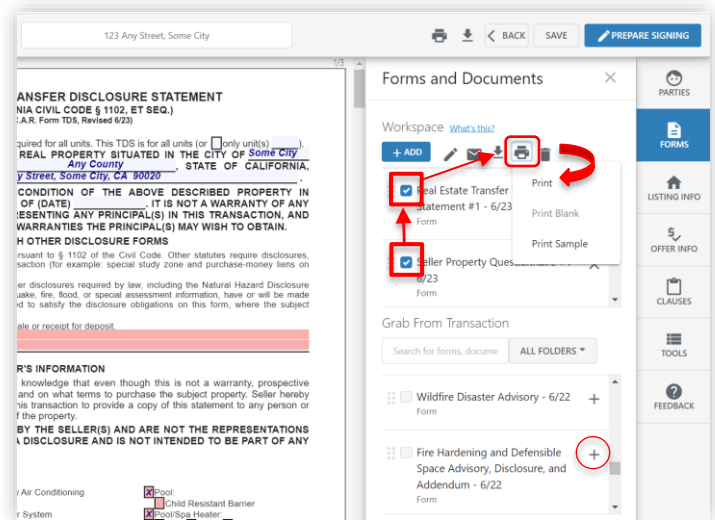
123 Any Street, Some City

BACK SAVE PREPARE SIGNING

1/3

ANSFER DISCLOSURE STATEMENT
NIA CIVIL CODE § 1102, ET SEQ.)
A.R. Form TDS, Revised 6/23)

quired for all units. This TDS is for all units (or only unit(s) ).
REAL PROPERTY SITUATED IN THE CITY OF Some City
Any County , STATE OF CALIFORNIA,
y Street, Some City, CA 90020
CONDITION OF THE ABOVE DESCRIBED PROPERTY IN
OF (DATE) . IT IS NOT A WARRANTY OF ANY
RESENTING ANY PRINCIPAL(S) IN THIS TRANSACTION, AND
WARRANTIES THE PRINCIPAL(S) MAY WISH TO OBTAIN.
H OTHER DISCLOSURE FORMS
rsuant to § 1102 of the Civil Code. Other statutes require disclosures,
saction (for example: special study zone and purchase-money liens on

er disclosures required by law, including the Natural Hazard Disclosure
uake, fire, flood, or special assessment information, have or will be made
ed to satisfy the disclosure obligations on this form, where the subject

ale or receipt for deposit.

R'S INFORMATION
knowledge that even though this is not a warranty, prospective
and on what terms to purchase the subject property. Seller hereby
this transaction to provide a copy of this statement to any person or
of the property.
BY THE SELLER(S) AND ARE NOT THE REPRESENTATIONS
A DISCLOSURE AND IS NOT INTENDED TO BE PART OF ANY

y Air Conditioning
r System
X Pool:
Child Resistant Barrier
X Pool/Spa Heater:

Forms and Documents

Workspace What's this?
+ ADD

Real Estate Transfer Statement #1 - 6/23
Form

Seller Property Questionnaire - 6/23
Form

Print
Print Blank
Print Sample

Grab From Transaction
Search for forms, docume
ALL FOLDERS

Wildfire Disaster Advisory - 6/22
Form

Fire Hardening and Defensible Space Advisory, Disclosure, and Addendum - 6/22
Form

PARTIES
FORMS
LISTING INFO
OFFER INFO
CLAUSES
TOOLS
FEEDBACK